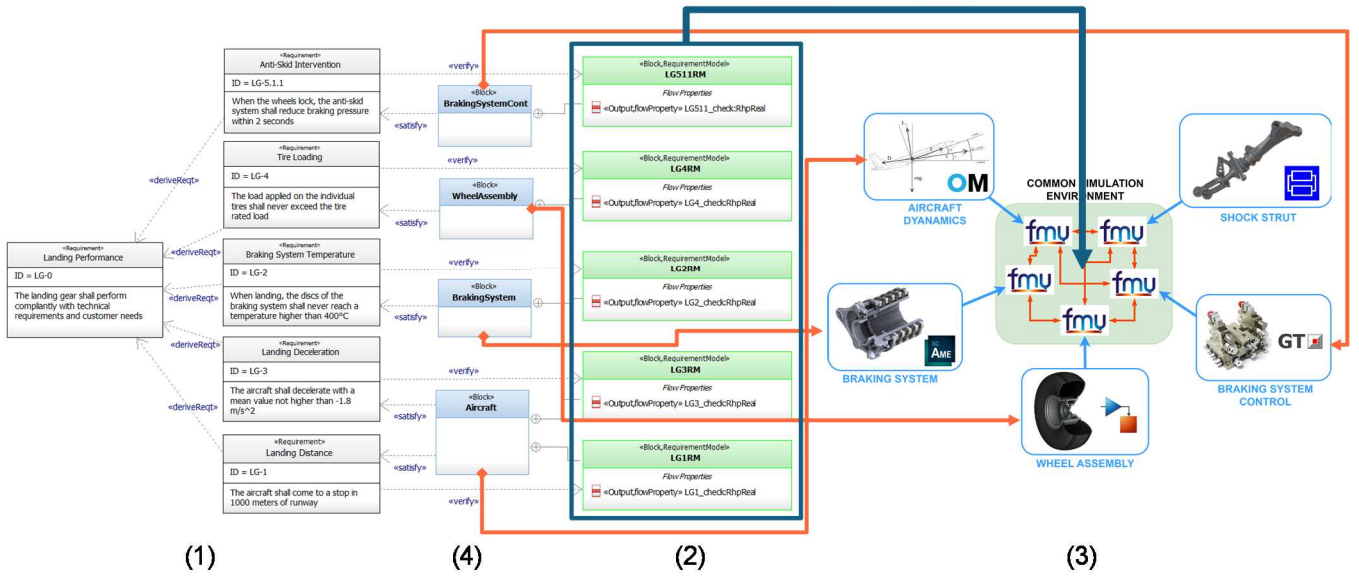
«Requirement»
Landing Performance
ID = LG-0
The landing gear shall perform compliantly with technical requirements and customer needs

«deriveReqt»
«deriveReqt»
«deriveReqt»
«deriveReqt»
«deriveReqt»

«Requirement»
Anti-Skid Intervention
ID = LG-5.1.1
When the wheels lock, the anti-skid system shall reduce braking pressure within 2 seconds

«Requirement»
Tire Loading
ID = LG-4
The load applied on the individual tires shall never exceed the tire rated load

«Requirement»
Braking System Temperature
ID = LG-2
When landing, the discs of the braking system shall never reach a temperature higher than 400°C

«Requirement»
Landing Deceleration
ID = LG-3
The aircraft shall decelerate with a mean value not higher than -1.8 m/s^2

«Requirement»
Landing Distance
ID = LG-1
The aircraft shall come to a stop in 1000 meters of runway

«verify»
«satisfy»
«verify»
«satisfy»
«verify»
«satisfy»
«verify»
«satisfy»
«satisfy»
«verify»

«Block»
BrakingSystemCont
«Block»
WheelAssembly
«Block»
BrakingSystem
«Block»
Aircraft

«Block,RequirementModel»
LG511RM
Flow Properties
«Output,flowProperty» LG511_check:RhpReal

«Block,RequirementModel»
LG4RM
Flow Properties
«Output,flowProperty» LG4_check:RhpReal

«Block,RequirementModel»
LG2RM
Flow Properties
«Output,flowProperty» LG2_check:RhpReal

«Block,RequirementModel»
LG3RM
Flow Properties
«Output,flowProperty» LG3_check:RhpReal

«Block,RequirementModel»
LG1RM
Flow Properties
«Output,flowProperty» LG1_check:RhpReal

OM
AIRCRAFT DYNAMICS
COMMON SIMULATION ENVIRONMENT
fmu
fmu
fmu
fmu
fmu
SHOCK STRUT
AME
BRAKING SYSTEM
GT
BRAKING SYSTEM CONTROL
WHEEL ASSEMBLY

(1) (4) (2) (3)